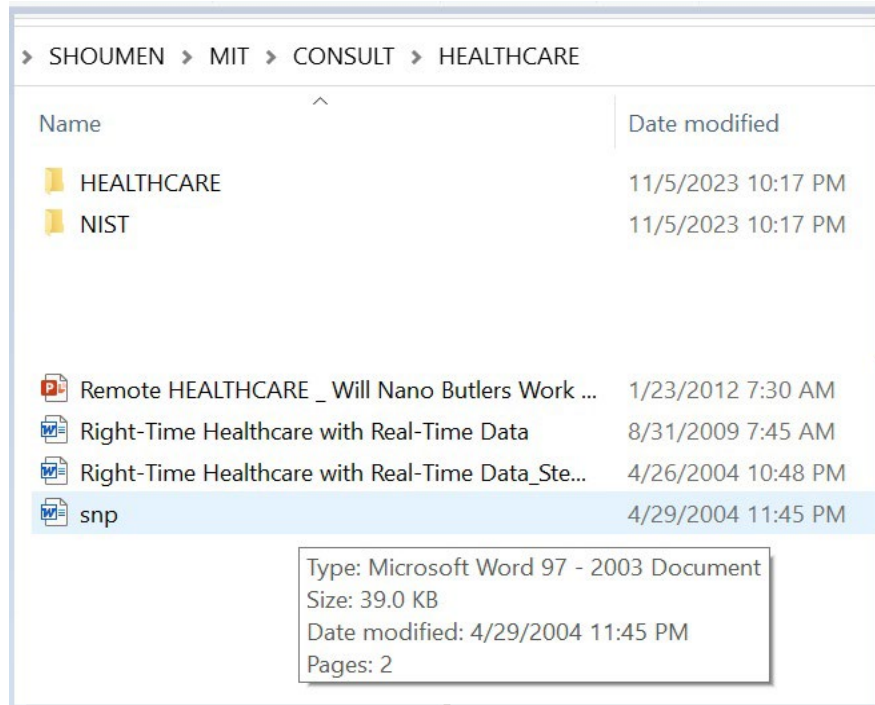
> SHOUMEN > MIT > CONSULT > HEALTHCARE

| Name | Date modified |
|---|---|
| HEALTHCARE | 11/5/2023 10:17 PM |
| NIST | 11/5/2023 10:17 PM |
| Remote HEALTHCARE _ Will Nano Butlers Work ... | 1/23/2012 7:30 AM |
| Right-Time Healthcare with Real-Time Data | 8/31/2009 7:45 AM |
| Right-Time Healthcare with Real-Time Data_Ste... | 4/26/2004 10:48 PM |
| snp | 4/29/2004 11:45 PM |

Type: Microsoft Word 97 - 2003 Document
Size: 39.0 KB
Date modified: 4/29/2004 11:45 PM
Pages: 2